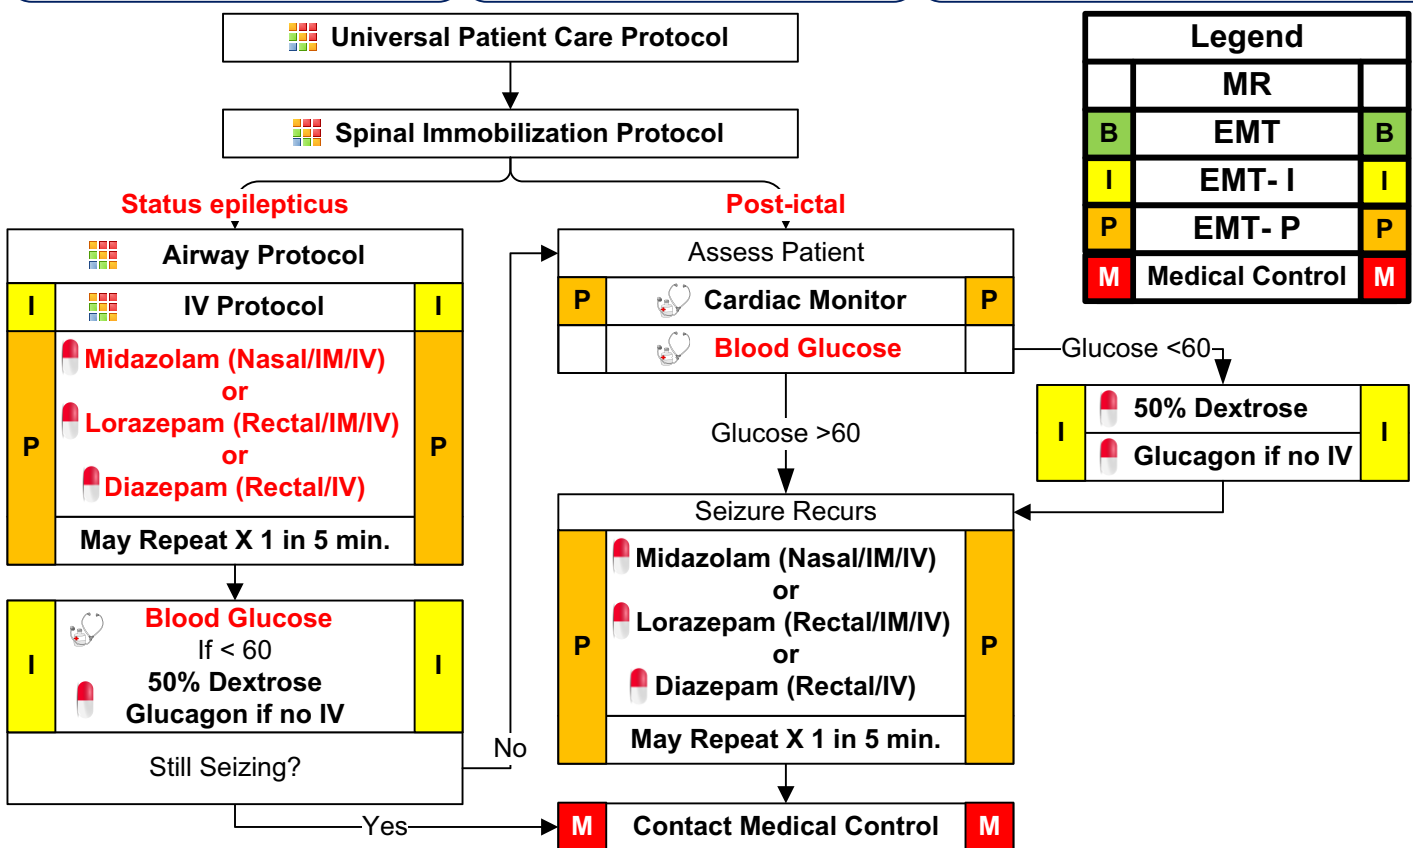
Universal Patient Care Protocol

Spinal Immobilization Protocol

| Legend | | |
|---|---|---|
| | MR | |
| B | EMT | B |
| I | EMT- I | I |
| P | EMT- P | P |
| M | Medical Control | M |

Status epilepticus

Airway Protocol

I IV Protocol I

P
Midazolam (Nasal/IM/IV)
or
Lorazepam (Rectal/IM/IV)
or
Diazepam (Rectal/IV)
P

May Repeat X 1 in 5 min.

I
Blood Glucose
If < 60
50% Dextrose
Glucagon if no IV
I

Still Seizing?

No

Yes

Post-ictal

Assess Patient

P Cardiac Monitor P

Blood Glucose

Glucose <60

I
50% Dextrose
Glucagon if no IV
I

Glucose >60

Seizure Recurs

P
Midazolam (Nasal/IM/IV)
or
Lorazepam (Rectal/IM/IV)
or
Diazepam (Rectal/IV)
P

May Repeat X 1 in 5 min.

M Contact Medical Control M